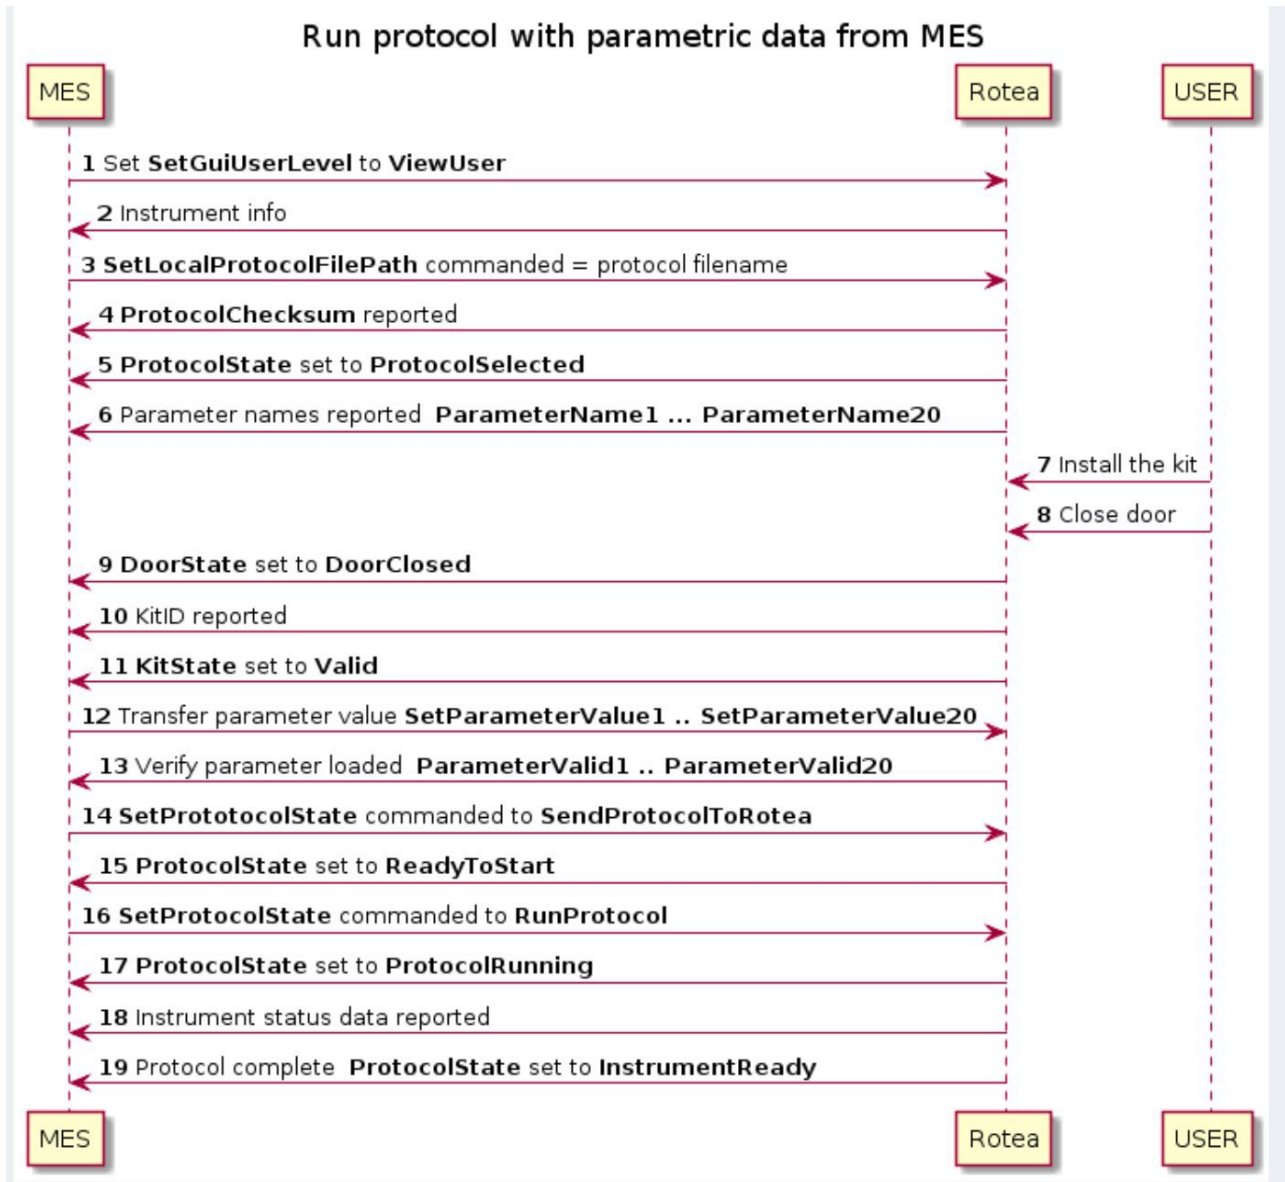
Run protocol with parametric data from MES

MES

Rotea

USER

1 Set **SetGuiUserLevel** to **ViewUser**

2 Instrument info

3 **SetLocalProtocolFilePath** commanded = protocol filename

4 **ProtocolChecksum** reported

5 **ProtocolState** set to **ProtocolSelected**

6 Parameter names reported **ParameterName1 ... ParameterName20**

7 Install the kit

8 Close door

9 **DoorState** set to **DoorClosed**

10 KitID reported

11 **KitState** set to **Valid**

12 Transfer parameter value **SetParameterValue1 .. SetParameterValue20**

13 Verify parameter loaded **ParameterValid1 .. ParameterValid20**

14 **SetPrototocolState** commanded to **SendProtocolToRotea**

15 **ProtocolState** set to **ReadyToStart**

16 **SetProtocolState** commanded to **RunProtocol**

17 **ProtocolState** set to **ProtocolRunning**

18 Instrument status data reported

19 Protocol complete **ProtocolState** set to **InstrumentReady**

MES

Rotea

USER